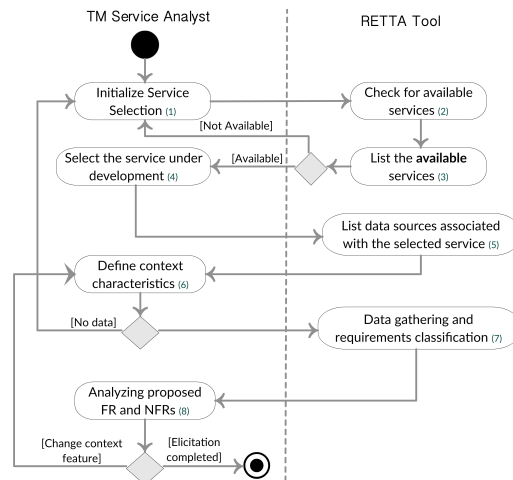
TM Service Analyst

RETTA Tool

Initialize Service Selection (1)

Check for available services (2)

[Not Available]

Select the service under development (4)

[Available]

List the **available** services (3)

List data sources associated with the selected service (5)

Define context characteristics (6)

[No data]

Data gathering and requirements classification (7)

Analyzing proposed FR and NFRs (8)

[Change context feature]

[Elicitation completed]